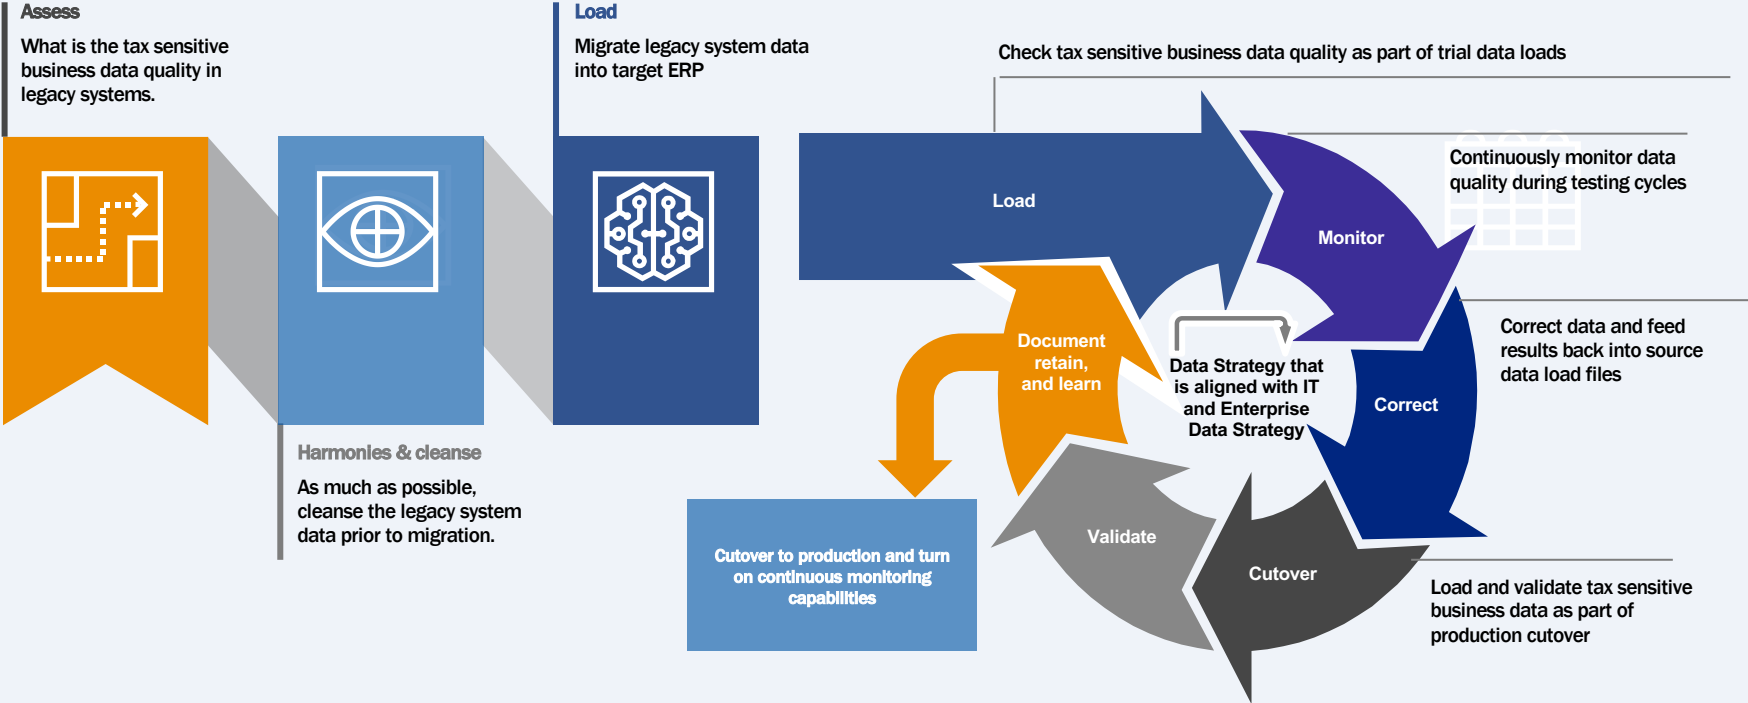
Assess

What is the tax sensitive business data quality in legacy systems.

Load

Migrate legacy system data into target ERP

Check tax sensitive business data quality as part of trial data loads

Harmonies & cleanse

As much as possible, cleanse the legacy system data prior to migration.

Load

Monitor

Continuously monitor data quality during testing cycles

Document retain, and learn

Data Strategy that is aligned with IT and Enterprise Data Strategy

Correct

Correct data and feed results back into source data load files

Validate

Cutover

Cutover to production and turn on continuous monitoring capabilities

Load and validate tax sensitive business data as part of production cutover